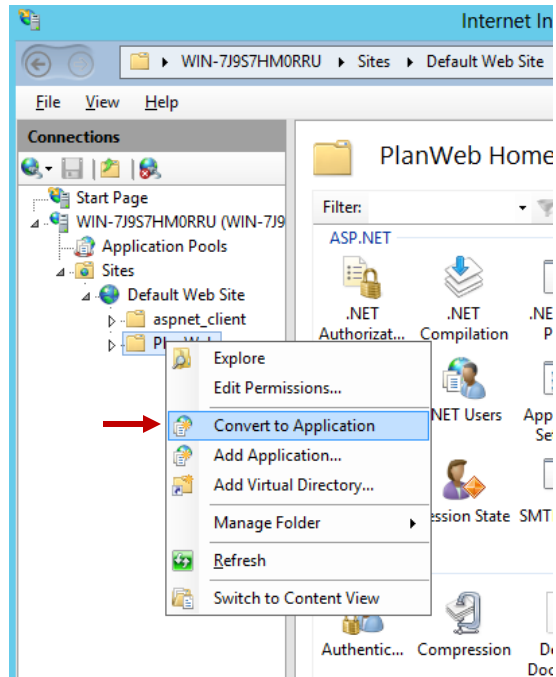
Internet In

WIN-7J9S7HM0RRU ▸ Sites ▸ Default Web Site ▸

File View Help

Connections

Start Page
WIN-7J9S7HM0RRU (WIN-7J9
Application Pools
Sites
Default Web Site
aspnet_client
Pla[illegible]eb

Explore
Edit Permissions...
Convert to Application
Add Application...
Add Virtual Directory...
Manage Folder
Refresh
Switch to Content View

PlanWeb Home

Filter:

ASP.NET

.NET Authorizat...
.NET Compilation
.NE P
.NET Users
App Set
ession State
SMT
Authentic...
Compression
De Doc